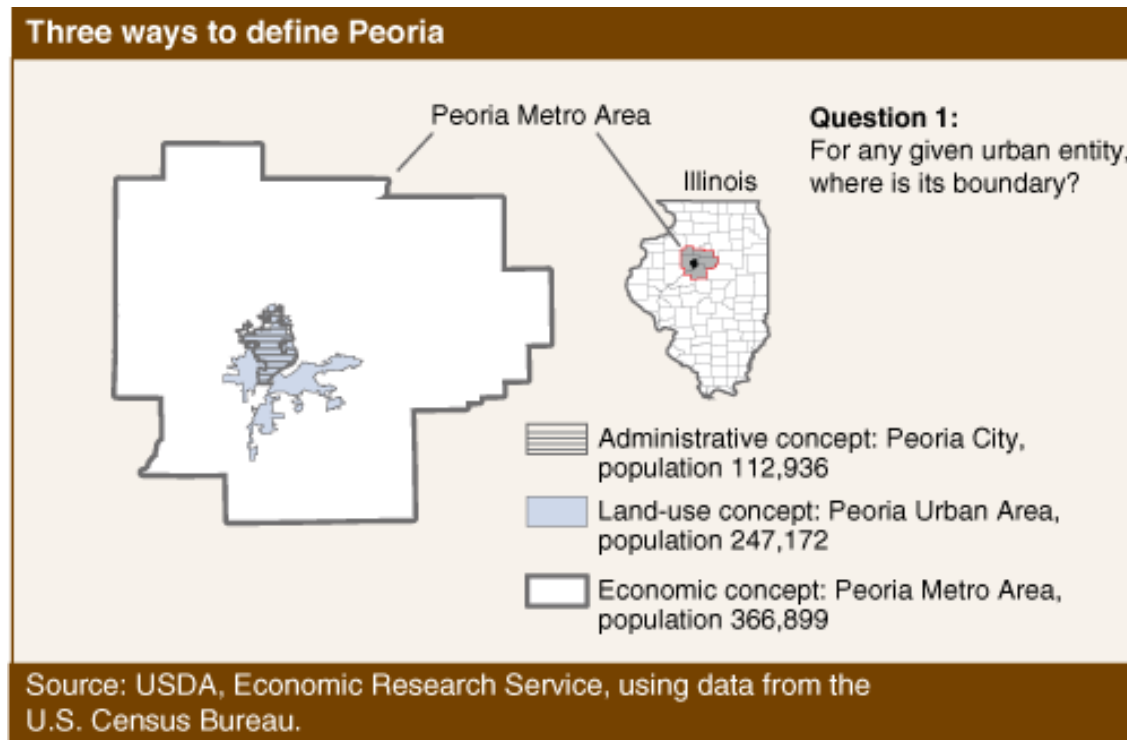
Three ways to define Peoria

Peoria Metro Area

Illinois

Question 1:
For any given urban entity, where is its boundary?

Administrative concept: Peoria City, population 112,936

Land-use concept: Peoria Urban Area, population 247,172

Economic concept: Peoria Metro Area, population 366,899

Source: USDA, Economic Research Service, using data from the U.S. Census Bureau.